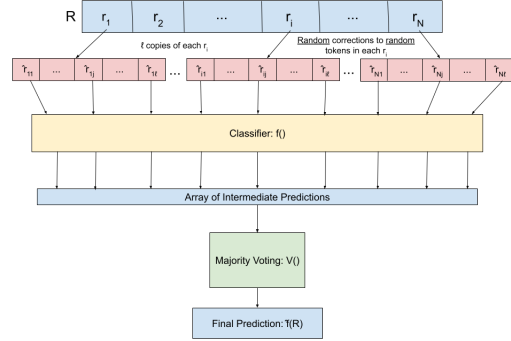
R $r_1$ $r_2$ ... $r_i$ ... $r_N$

ℓ copies of each $r_i$

Random corrections to random tokens in each $r_i$

$\tilde{r}_{11}$ ... $\tilde{r}_{1j}$ ... $\tilde{r}_{1\ell}$ ... $\tilde{r}_{i1}$ ... $\tilde{r}_{ij}$ ... $\tilde{r}_{i\ell}$ ... $\tilde{r}_{N1}$ ... $\tilde{r}_{Nj}$ ... $\tilde{r}_{N\ell}$

Classifier: f()

Array of Intermediate Predictions

Majority Voting: V()

Final Prediction: $\tilde{f}$(R)